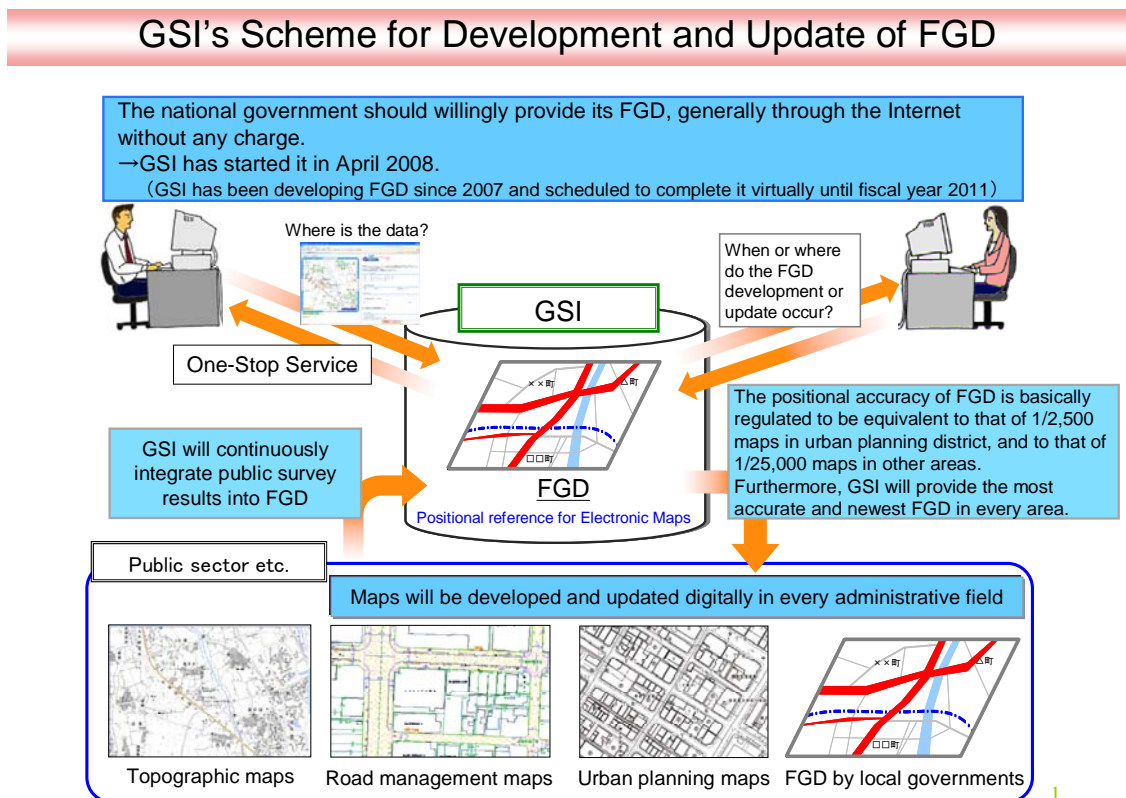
GSI's Scheme for Development and Update of FGD

The national government should willingly provide its FGD, generally through the Internet without any charge.
→GSI has started it in April 2008.
(GSI has been developing FGD since 2007 and scheduled to complete it virtually until fiscal year 2011)

Where is the data?

When or where do the FGD development or update occur?

GSI

One-Stop Service

××町
△町
□□町

The positional accuracy of FGD is basically regulated to be equivalent to that of 1/2,500 maps in urban planning district, and to that of 1/25,000 maps in other areas. Furthermore, GSI will provide the most accurate and newest FGD in every area.

GSI will continuously integrate public survey results into FGD

FGD
Positional reference for Electronic Maps

Public sector etc.

Maps will be developed and updated digitally in every administrative field

××町
△町
□□町

Topographic maps
Road management maps
Urban planning maps
FGD by local governments

1